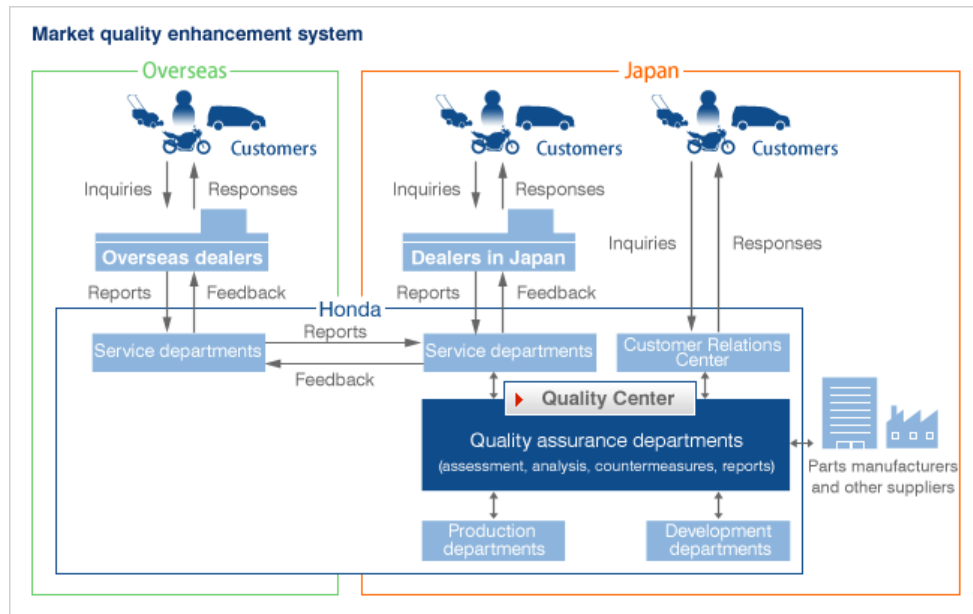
Market quality enhancement system

Overseas

Customers

Inquiries

Responses

Overseas dealers

Reports

Feedback

Japan

Customers

Inquiries

Responses

Dealers in Japan

Reports

Feedback

Customers

Inquiries

Responses

Honda

Service departments

Reports

Feedback

Service departments

Customer Relations Center

Quality Center

Quality assurance departments
(assessment, analysis, countermeasures, reports)

Parts manufacturers and other suppliers

Production departments

Development departments